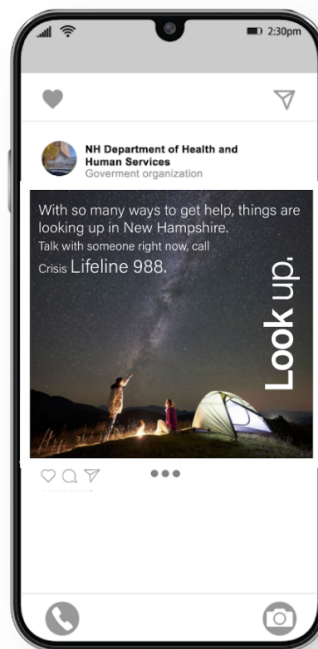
2:30pm

NH Department of Health and Human Services
Goverment organization

With so many ways to get help, things are looking up in New Hampshire.
Talk with someone right now, call Crisis Lifeline 988.

Look up.